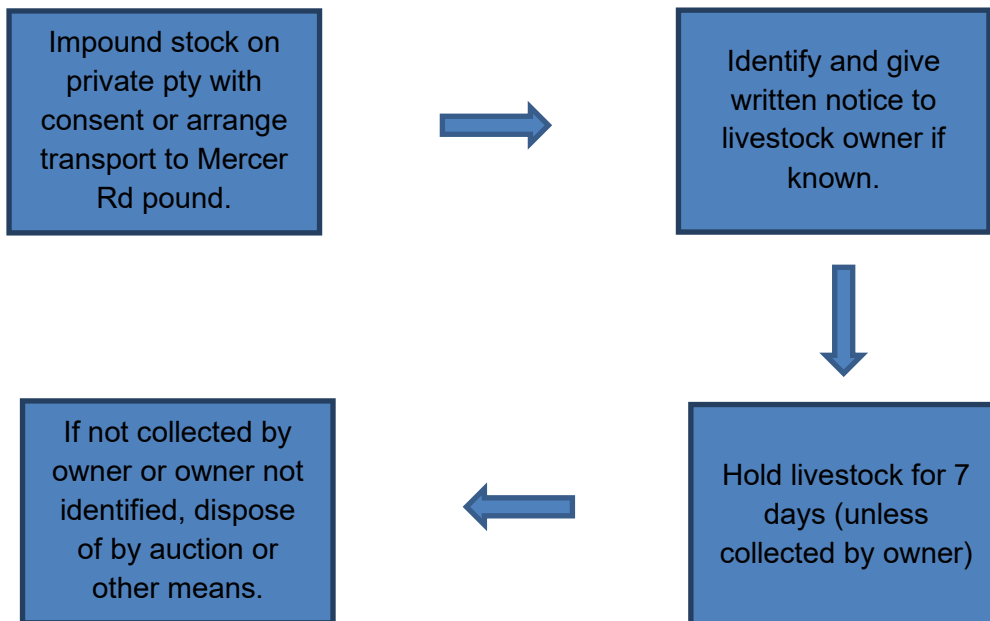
Impound stock on private pty with consent or arrange transport to Mercer Rd pound.

Identify and give written notice to livestock owner if known.

Hold livestock for 7 days (unless collected by owner)

If not collected by owner or owner not identified, dispose of by auction or other means.